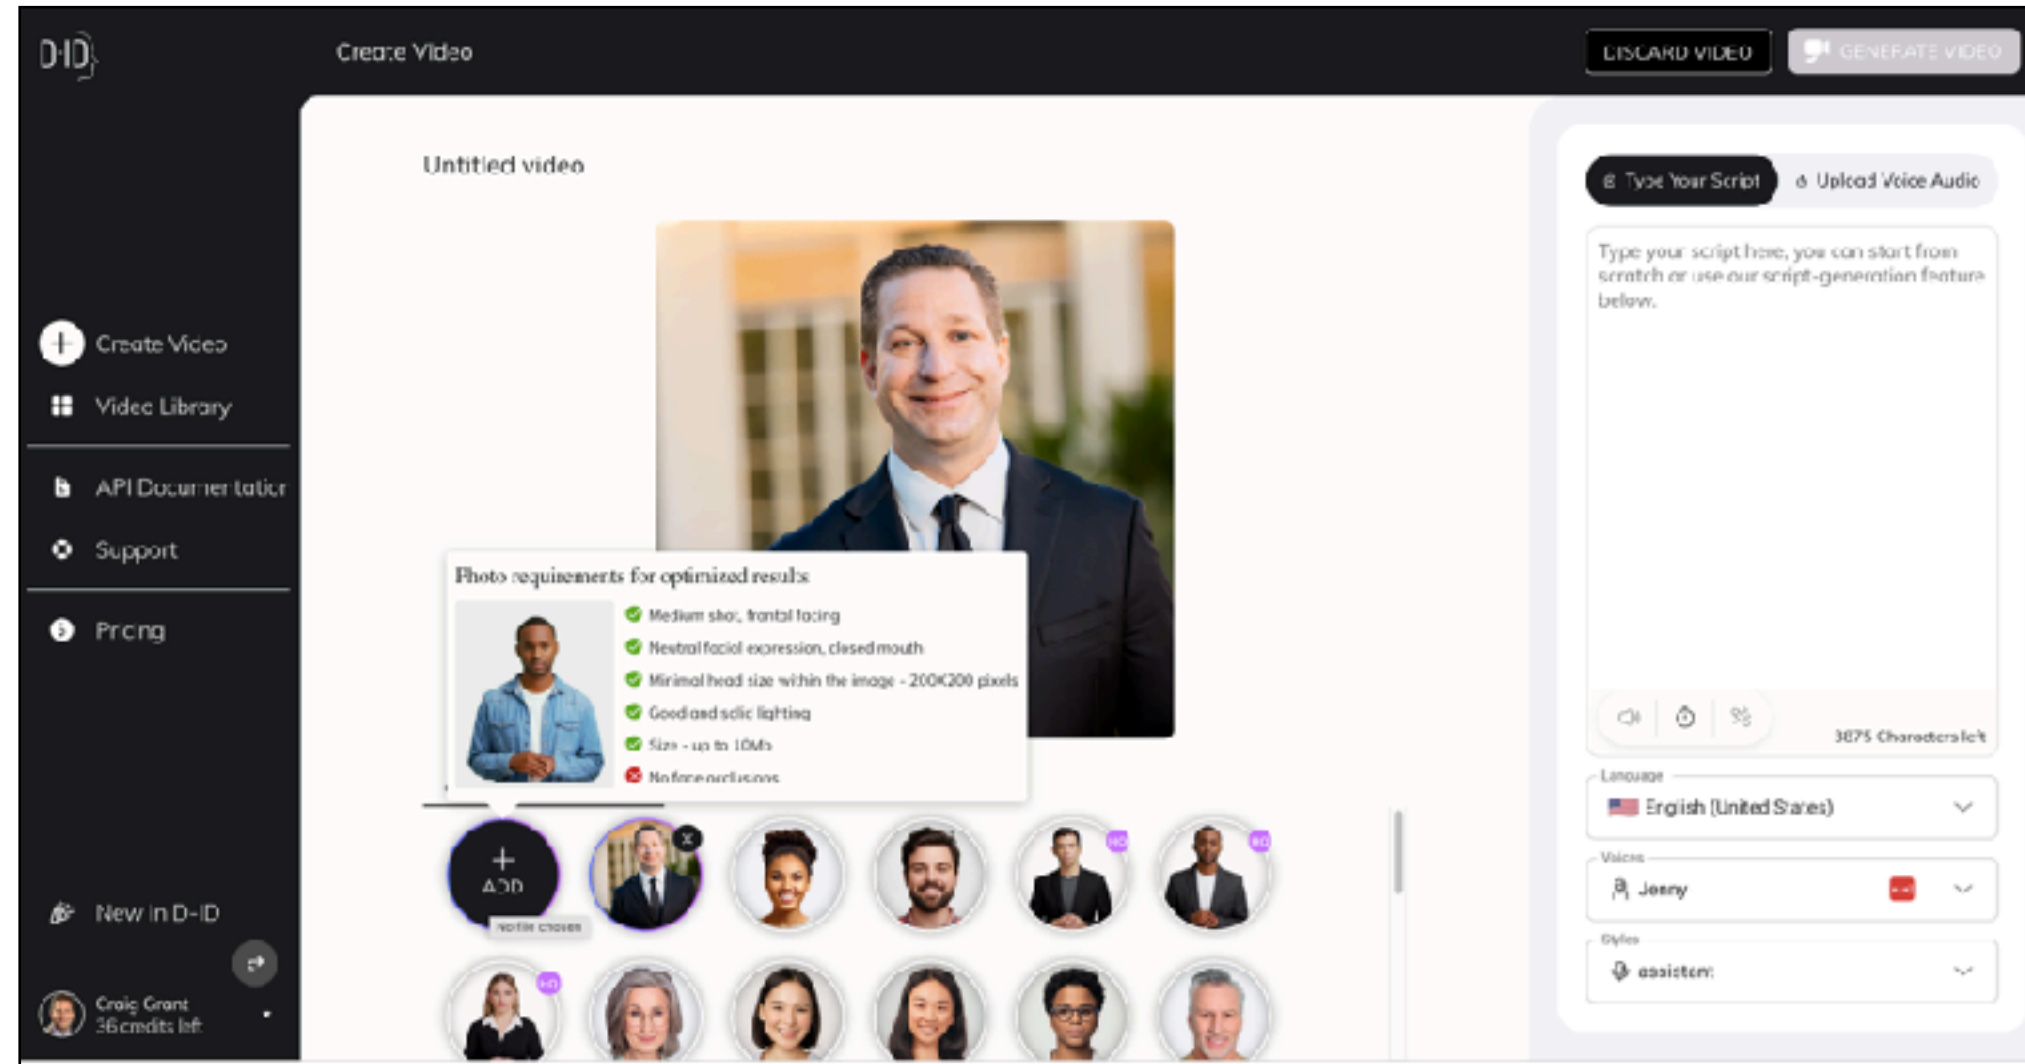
D-ID

Create Video

DISCARD VIDEO

GENERATE VIDEO

Create Video

Video Library

API Documentation

Support

Pricing

New in D-ID

Craig Grant
36 credits left

Untitled video

Photo requirements for optimized results

Medium shot, frontal facing

Neutral facial expression, closed mouth

Minimal head size within the image - 200X200 pixels

Good and solid lighting

Size - up to 10Mb

No face occlusions

ADD

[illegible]

HQ

HQ

HQ

Type Your Script

Upload Voice Audio

Type your script here, you can start from scratch or use our script-generation feature below.

3875 Characters left

Language

English (United States)

Voices

Jenny

Styles

assistant